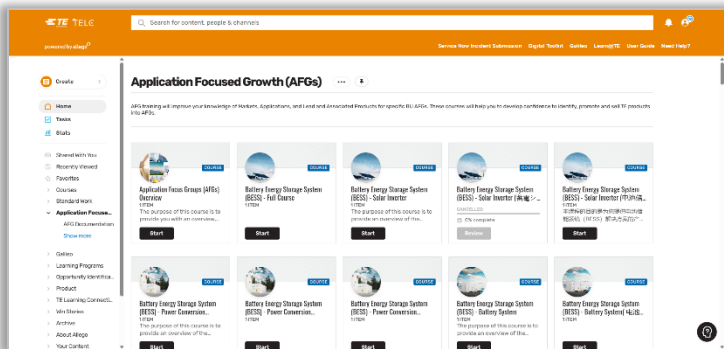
TE TELE

Search for content, people & channels

powered by allego

Service Now Incident Submission Digital Toolkit Galileo Learn@TE User Guide Need Help?

Create

Home

Tasks

Briefs

Shared With You

Recently Viewed

Favorites

Courses

Standard Work

Application Focuse...

AFG Documentation

Show more

Galileo

Learning Programs

Opportunity Identifica...

Product

TE Learning Connect...

Win Stories

Archive

About Allego

Your Content

Application Focused Growth (AFGs)

AFG training will improve your knowledge of Markets, Applications, and Lead and Associated Products for specific BU AFGs. These courses will help you to develop confidence to identify, promote and sell TE products into AFGs.

COURSE
Application Focus Groups (AFGs) Overview
1 ITEM
The purpose of this course is to provide you with an overview...
Start

COURSE
Battery Energy Storage System (BESS) - Full Course
1 ITEM
The purpose of this course is to provide an overview of the...
Start

COURSE
Battery Energy Storage System (BESS) - Solar Inverter
1 ITEM
The purpose of this course is to provide an overview of the...
Start

COURSE
Battery Energy Storage System (BESS) - Solar Inverter (Korean)
1 ITEM
CANCELLED
0% complete
Review

COURSE
Battery Energy Storage System (BESS) - Solar Inverter (中文)
1 ITEM
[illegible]
Start

COURSE
Battery Energy Storage System (BESS) - Power Conversion...
1 ITEM
The purpose of this course is to provide an overview of the...
Start

COURSE
Battery Energy Storage System (BESS) - Power Conversion...
1 ITEM
The purpose of this course is to provide an overview of the...
Start

COURSE
Battery Energy Storage System (BESS) - Power Conversion...
1 ITEM
The purpose of this course is to provide an overview of the...
Start

COURSE
Battery Energy Storage System (BESS) - Battery System
1 ITEM
The purpose of this course is to provide an overview of the...
Start

COURSE
Battery Energy Storage System (BESS) - Battery System (电池...
1 ITEM
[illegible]
Start